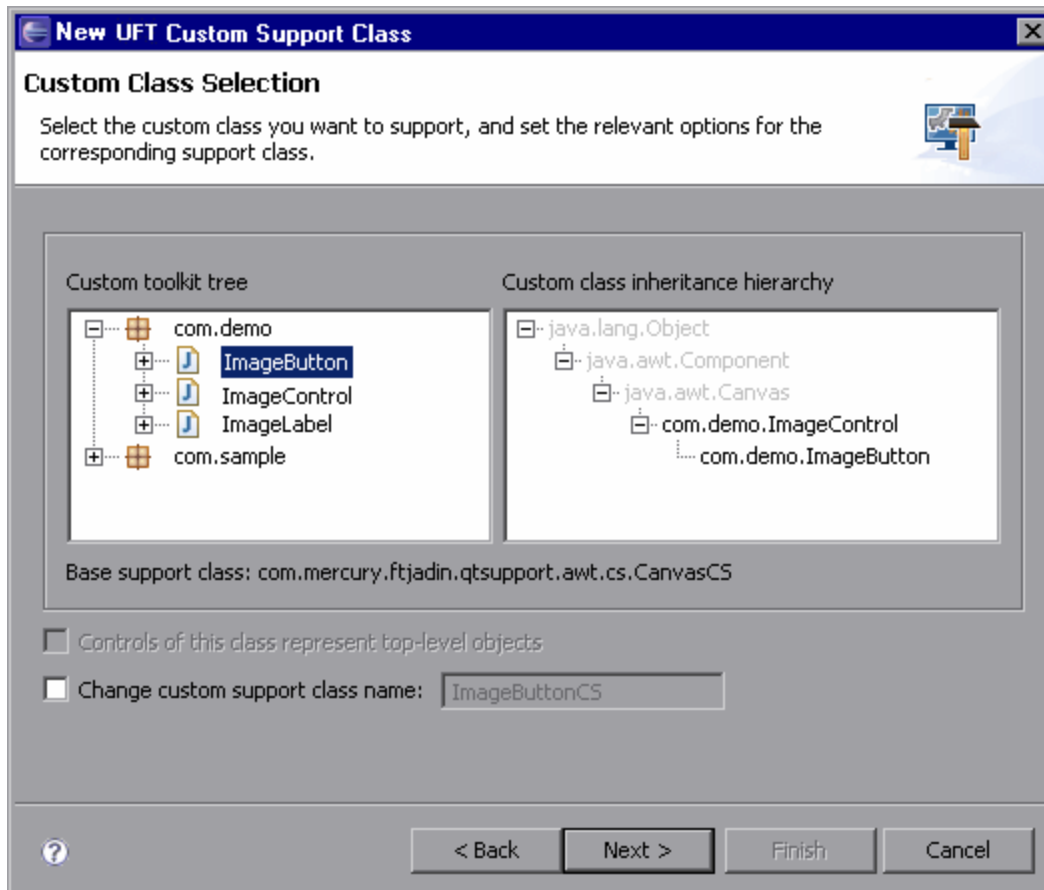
New UFT Custom Support Class

Custom Class Selection

Select the custom class you want to support, and set the relevant options for the corresponding support class.

Custom toolkit tree

com.demo
ImageButton
ImageControl
ImageLabel
com.sample

Custom class inheritance hierarchy

java.lang.Object
java.awt.Component
java.awt.Canvas
com.demo.ImageControl
com.demo.ImageButton

Base support class: com.mercury.ftjadin.qtsupport.awt.cs.CanvasCS

Controls of this class represent top-level objects

Change custom support class name: ImageButtonCS

?

< Back
Next >
Finish
Cancel